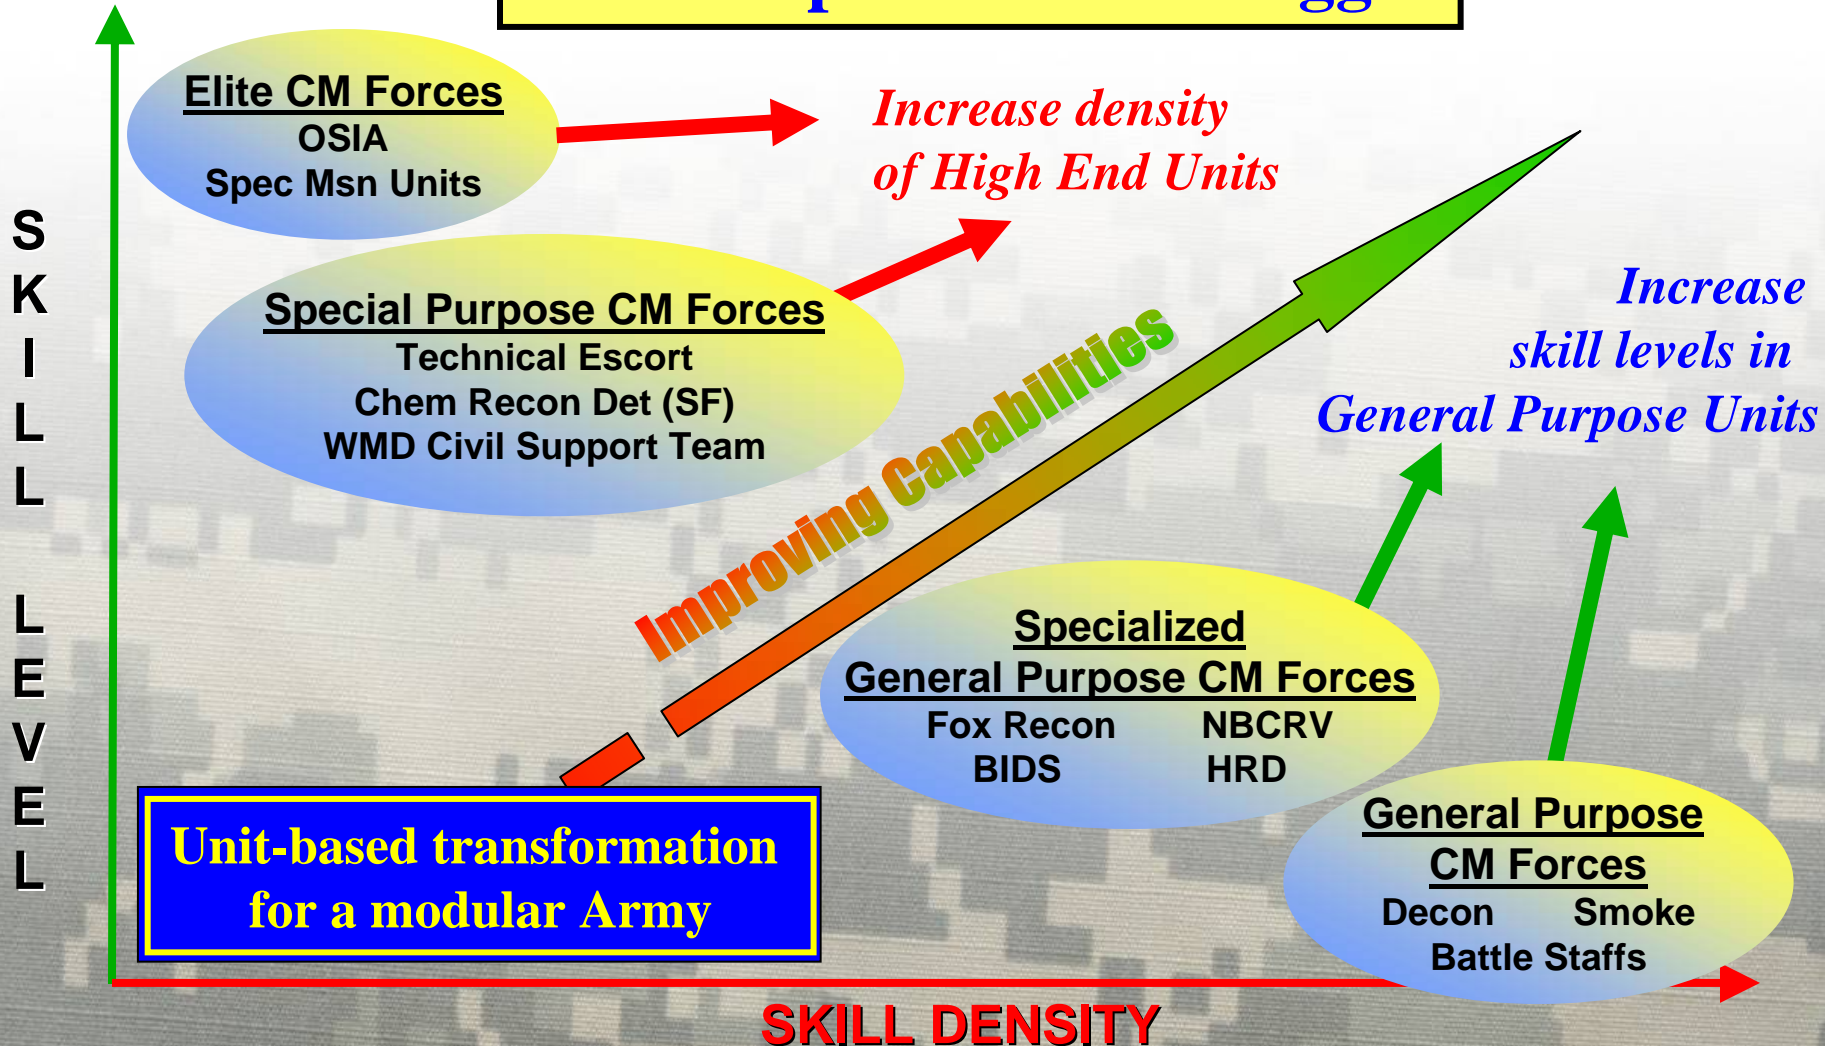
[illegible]

SKILL LEVEL

Elite CM Forces
OSIA
Spec Msn Units

Increase density of High End Units

Special Purpose CM Forces
Technical Escort
Chem Recon Det (SF)
WMD Civil Support Team

Improving Capabilities

Increase skill levels in General Purpose Units

Specialized General Purpose CM Forces
Fox Recon NBCRV
BIDS HRD

General Purpose CM Forces
Decon Smoke
Battle Staffs

Unit-based transformation for a modular Army

SKILL DENSITY